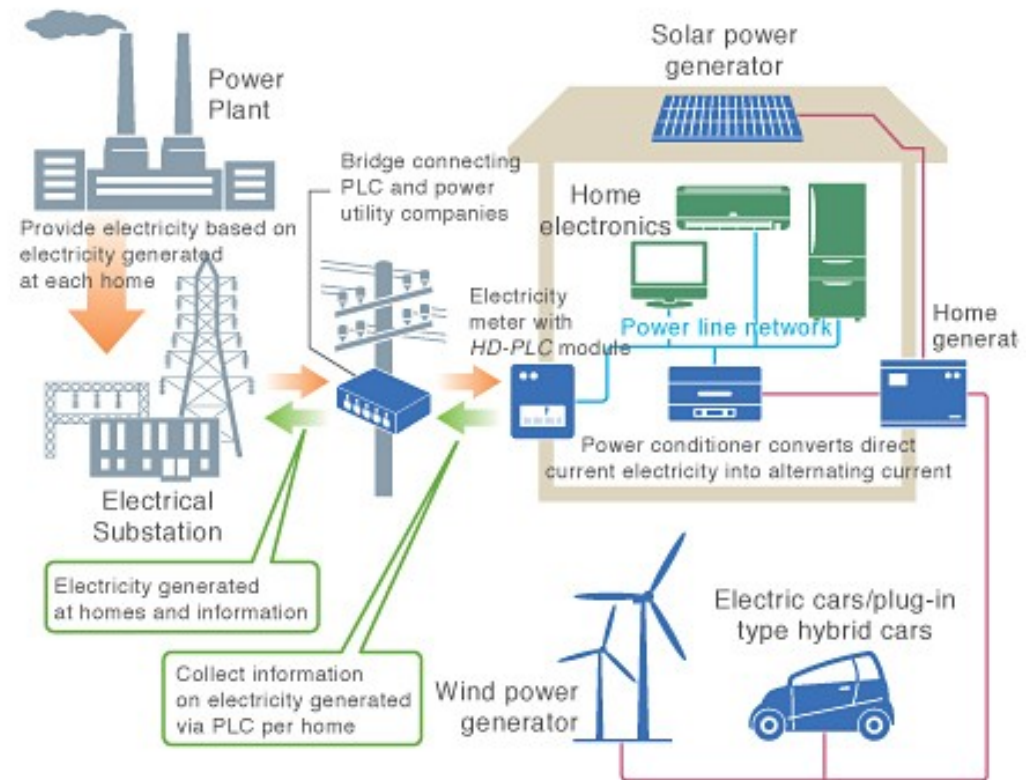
Power Plant

Provide electricity based on electricity generated at each home

Electrical Substation

Bridge connecting PLC and power utility companies

Solar power generator

Home electronics

Electricity meter with *HD-PLC* module

Power line network

Home generat

Power conditioner converts direct current electricity into alternating current

Electricity generated at homes and information

Collect information on electricity generated via PLC per home

Wind power generator

Electric cars/plug-in type hybrid cars